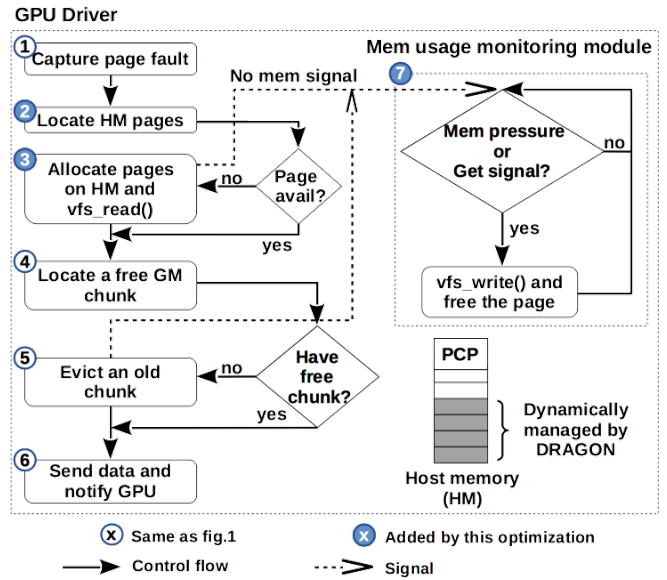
GPU Driver

Mem usage monitoring module

1 Capture page fault

2 Locate HM pages

No mem signal

7

3 Allocate pages on HM and vfs_read()

no

Page avail?

yes

Mem pressure or Get signal?

no

yes

vfs_write() and free the page

4 Locate a free GM chunk

5 Evict an old chunk

no

Have free chunk?

yes

PCP

Dynamically managed by DRAGON

Host memory (HM)

6 Send data and notify GPU

x Same as fig.1

x Added by this optimization

Control flow

Signal